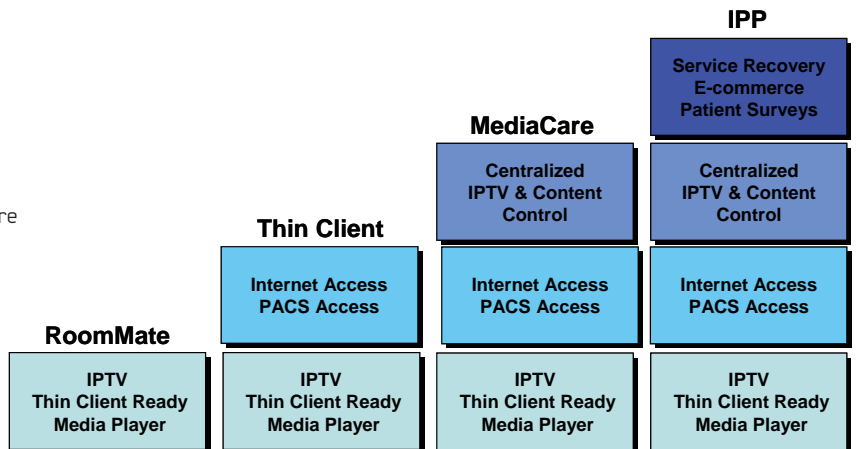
IPP

Service Recovery
E-commerce
Patient Surveys

MediaCare

Centralized
IPTV & Content
Control

Centralized
IPTV & Content
Control

re

Thin Client

Internet Access
PACS Access

Internet Access
PACS Access

Internet Access
PACS Access

RoomMate

IPTV
Thin Client Ready
Media Player

IPTV
Thin Client Ready
Media Player

IPTV
Thin Client Ready
Media Player

IPTV
Thin Client Ready
Media Player